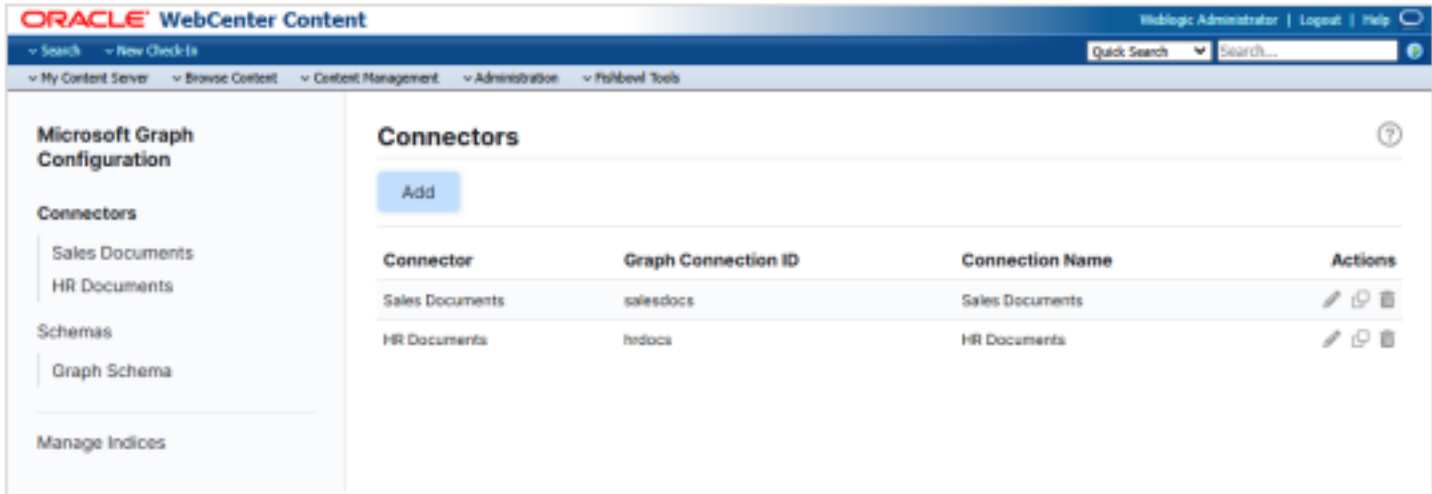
ORACLE WebCenter Content

Weblogic Administrator | Logout | Help

Search New Check-In

Quick Search Search...

My Content Server Browse Content Content Management Administration Fishbowl Tools

Microsoft Graph Configuration

Connectors

Sales Documents

HR Documents

Schemas

Graph Schema

Manage Indices

Connectors

Add

| Connector | Graph Connection ID | Connection Name | Actions |
|---|---|---|---|
| Sales Documents | salesdocs | Sales Documents | |
| HR Documents | hrdocs | HR Documents | |